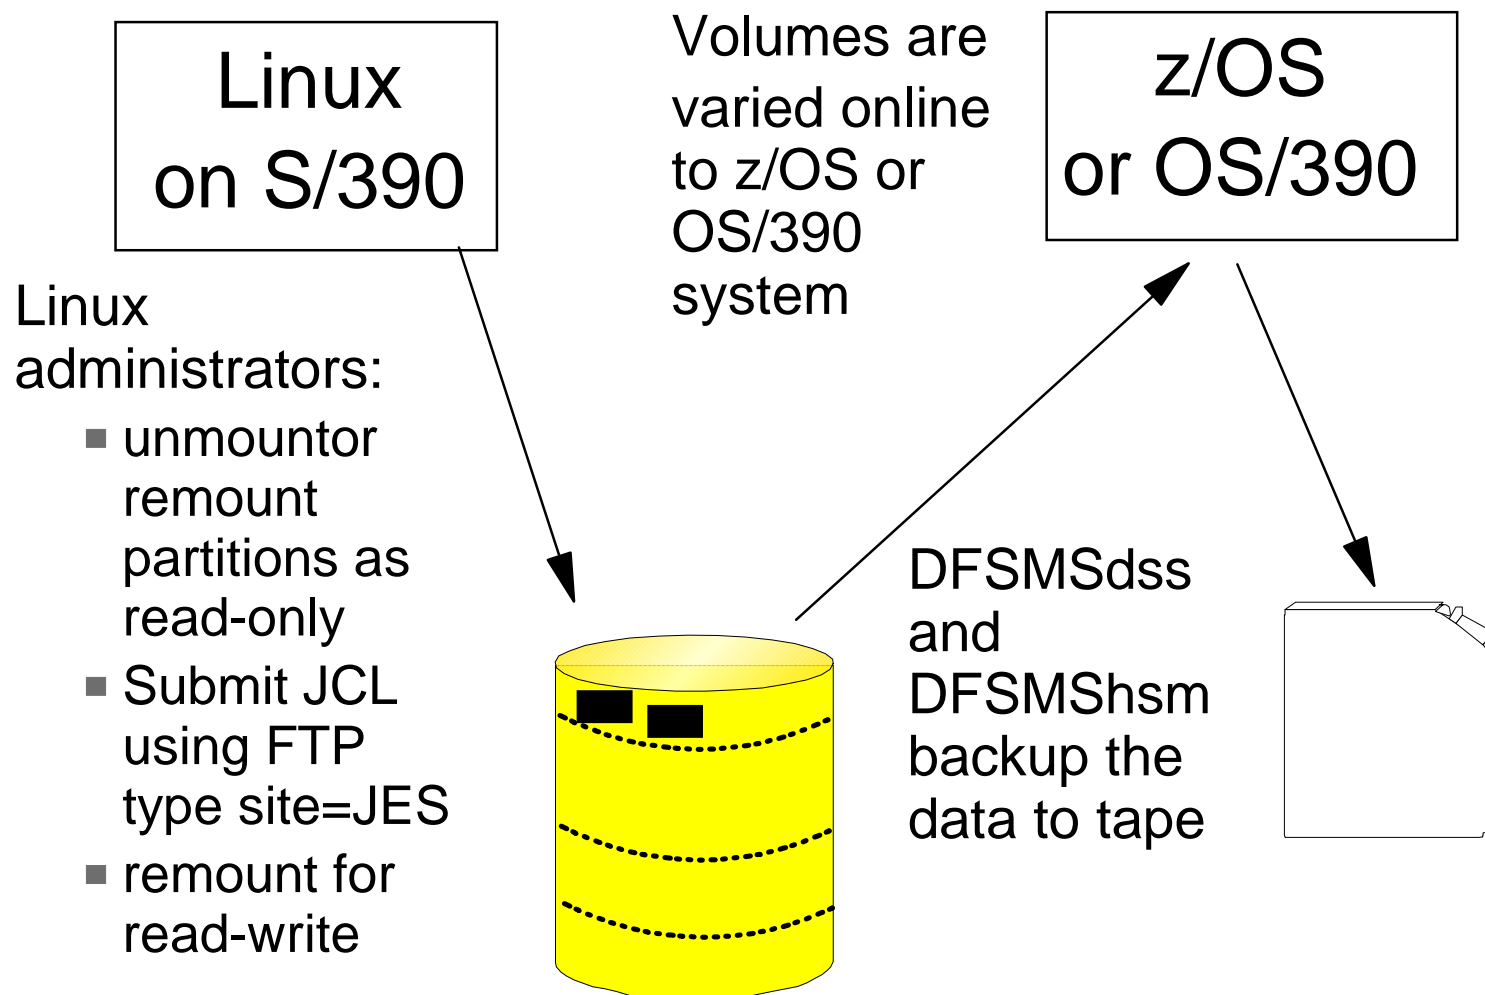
Linux on S/390

Volumes are varied online to z/OS or OS/390 system

z/OS or OS/390

Linux administrators:

- unmountor remount partitions as read-only
- Submit JCL using FTP type site=JES
- remount for read-write

DFSMSdss and DFSMShsm backup the data to tape